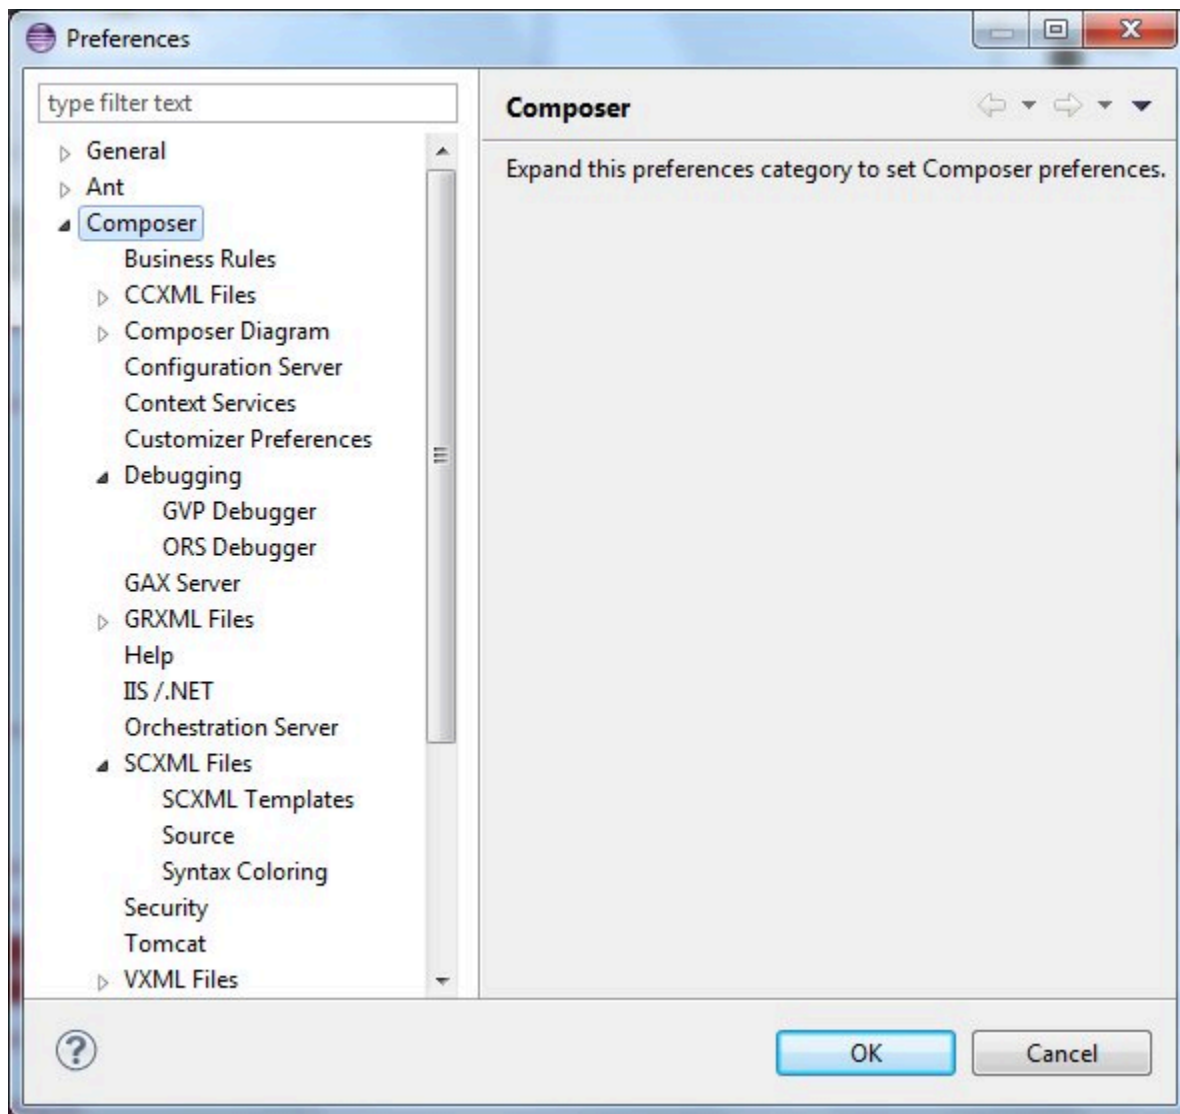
Preferences

type filter text

General
Ant
Composer
Business Rules
CCXML Files
Composer Diagram
Configuration Server
Context Services
Customizer Preferences
Debugging
GVP Debugger
ORS Debugger
GAX Server
GRXML Files
Help
IIS /.NET
Orchestration Server
SCXML Files
SCXML Templates
Source
Syntax Coloring
Security
Tomcat
VXML Files

Composer

Expand this preferences category to set Composer preferences.

OK
Cancel